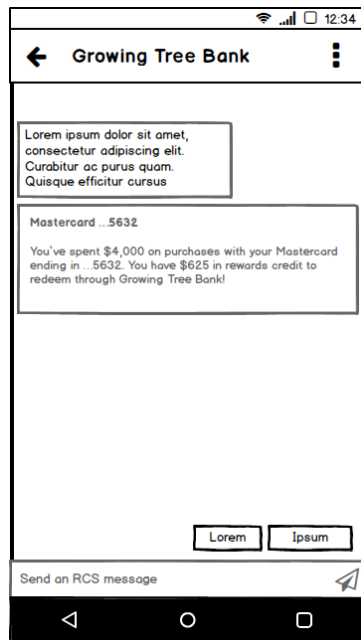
12:34

Growing Tree Bank

Lorem ipsum dolor sit amet, consectetur adipiscing elit. Curabitur ac purus quam. Quisque efficitur cursus

Mastercard ...5632

You've spent $4,000 on purchases with your Mastercard ending in ...5632. You have $625 in rewards credit to redeem through Growing Tree Bank!

Lorem

Ipsum

Send an RCS message